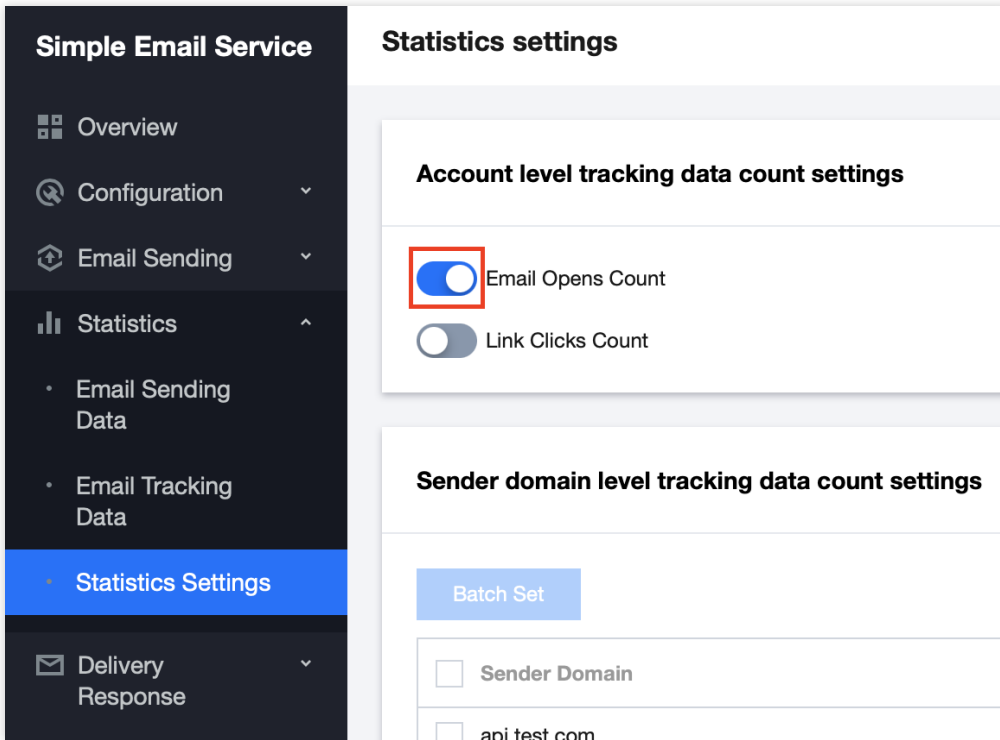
Simple Email Service

Overview

Configuration

Email Sending

Statistics

Email Sending Data

Email Tracking Data

Statistics Settings

Delivery Response

Statistics settings

Account level tracking data count settings

Email Opens Count

Link Clicks Count

Sender domain level tracking data count settings

Batch Set

| Sender Domain |
|---|
| api.test.com |